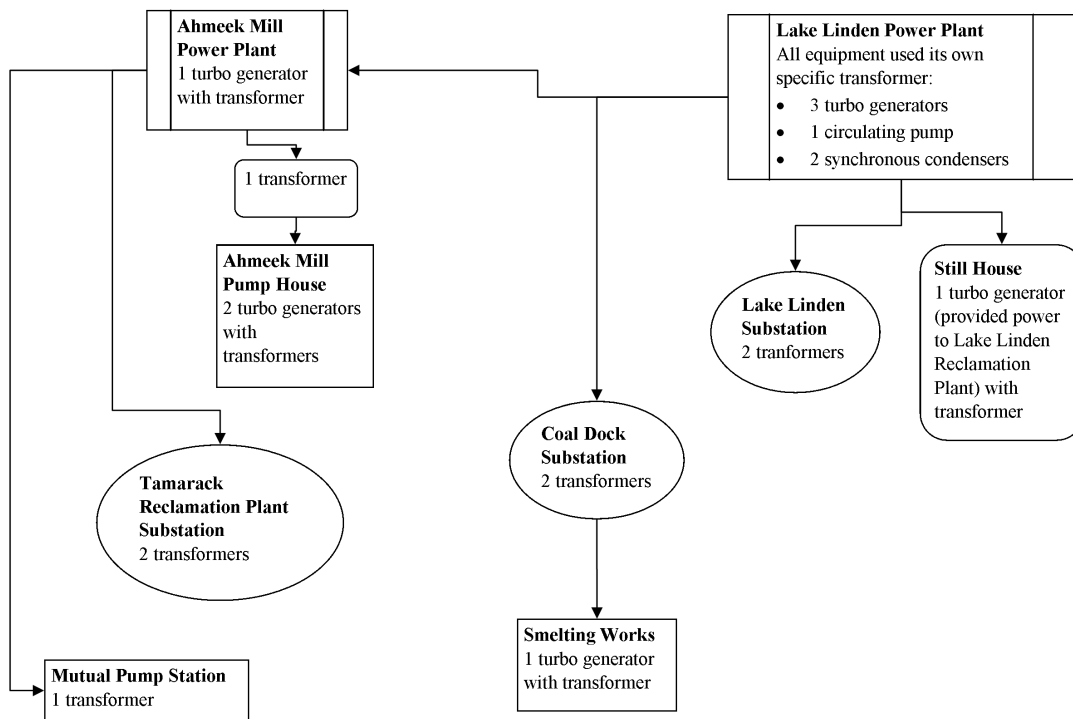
**Ahmeek Mill Power Plant**
1 turbo generator with transformer

**Lake Linden Power Plant**
All equipment used its own specific transformer:
- 3 turbo generators
- 1 circulating pump
- 2 synchronous condensers

1 transformer

**Ahmeek Mill Pump House**
2 turbo generators with transformers

**Lake Linden Substation**
2 tranformers

**Still House**
1 turbo generator (provided power to Lake Linden Reclamation Plant) with transformer

**Coal Dock Substation**
2 transformers

**Tamarack Reclamation Plant Substation**
2 transformers

**Smelting Works**
1 turbo generator with transformer

**Mutual Pump Station**
1 transformer